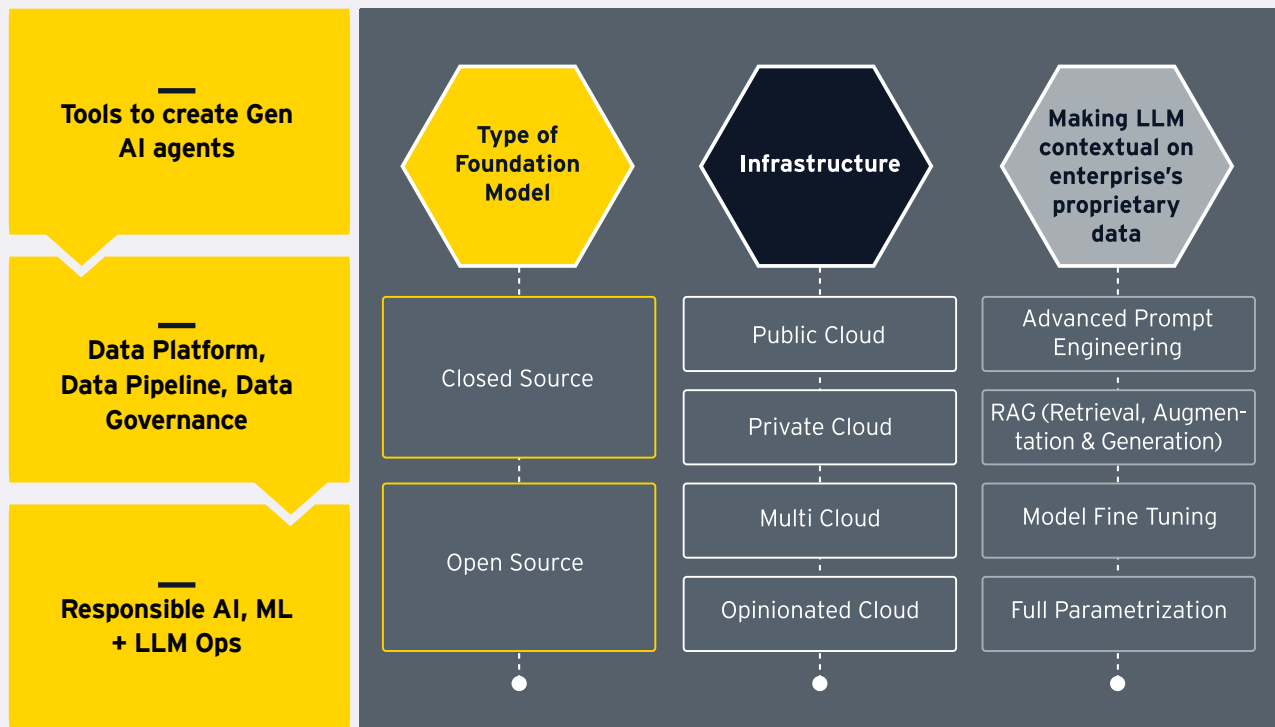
Tools to create Gen AI agents

Data Platform, Data Pipeline, Data Governance

Responsible AI, ML + LLM Ops

Type of Foundation Model

Closed Source

Open Source

Infrastructure

Public Cloud

Private Cloud

Multi Cloud

Opinionated Cloud

Making LLM contextual on enterprise's proprietary data

Advanced Prompt Engineering

RAG (Retrieval, Augmentation & Generation)

Model Fine Tuning

Full Parametrization